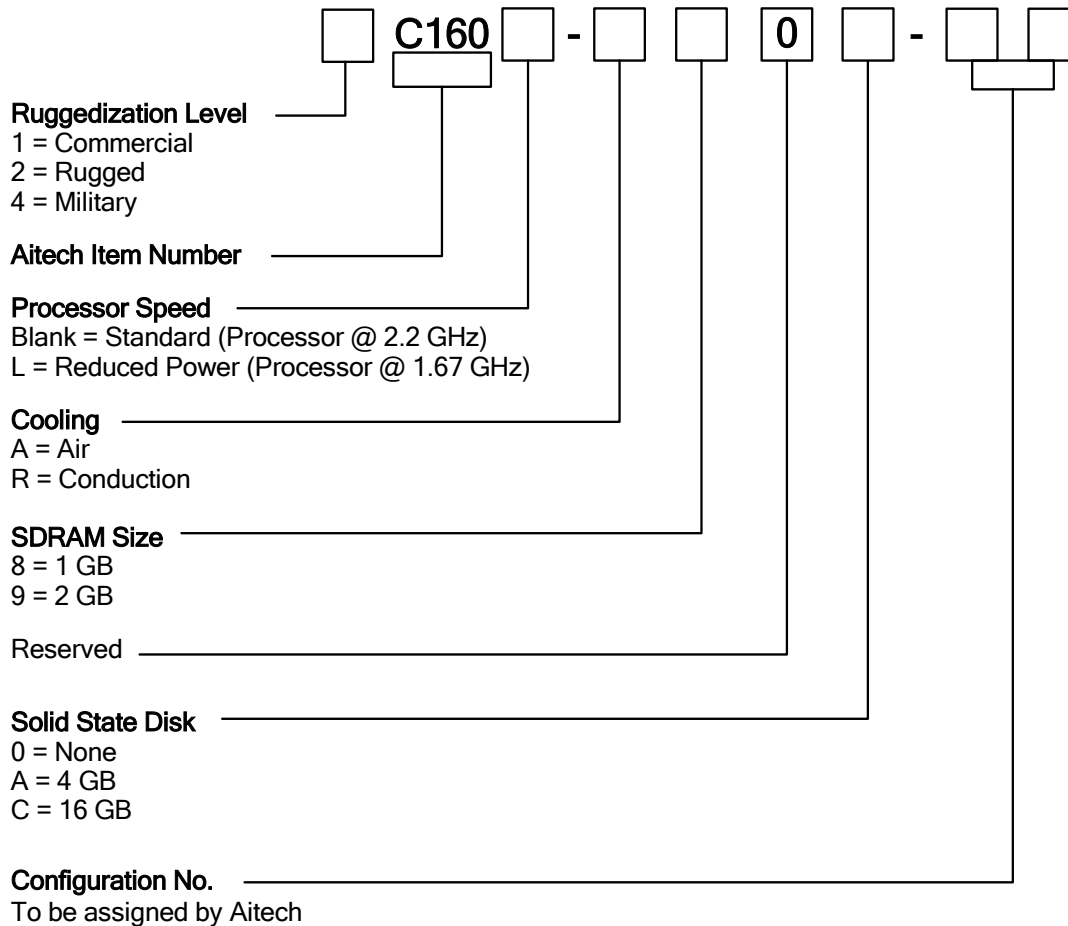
C160 - 0 -

Ruggedization Level
1 = Commercial
2 = Rugged
4 = Military

Aitech Item Number

Processor Speed
Blank = Standard (Processor @ 2.2 GHz)
L = Reduced Power (Processor @ 1.67 GHz)

Cooling
A = Air
R = Conduction

SDRAM Size
8 = 1 GB
9 = 2 GB

Reserved

Solid State Disk
0 = None
A = 4 GB
C = 16 GB

Configuration No.
To be assigned by Aitech